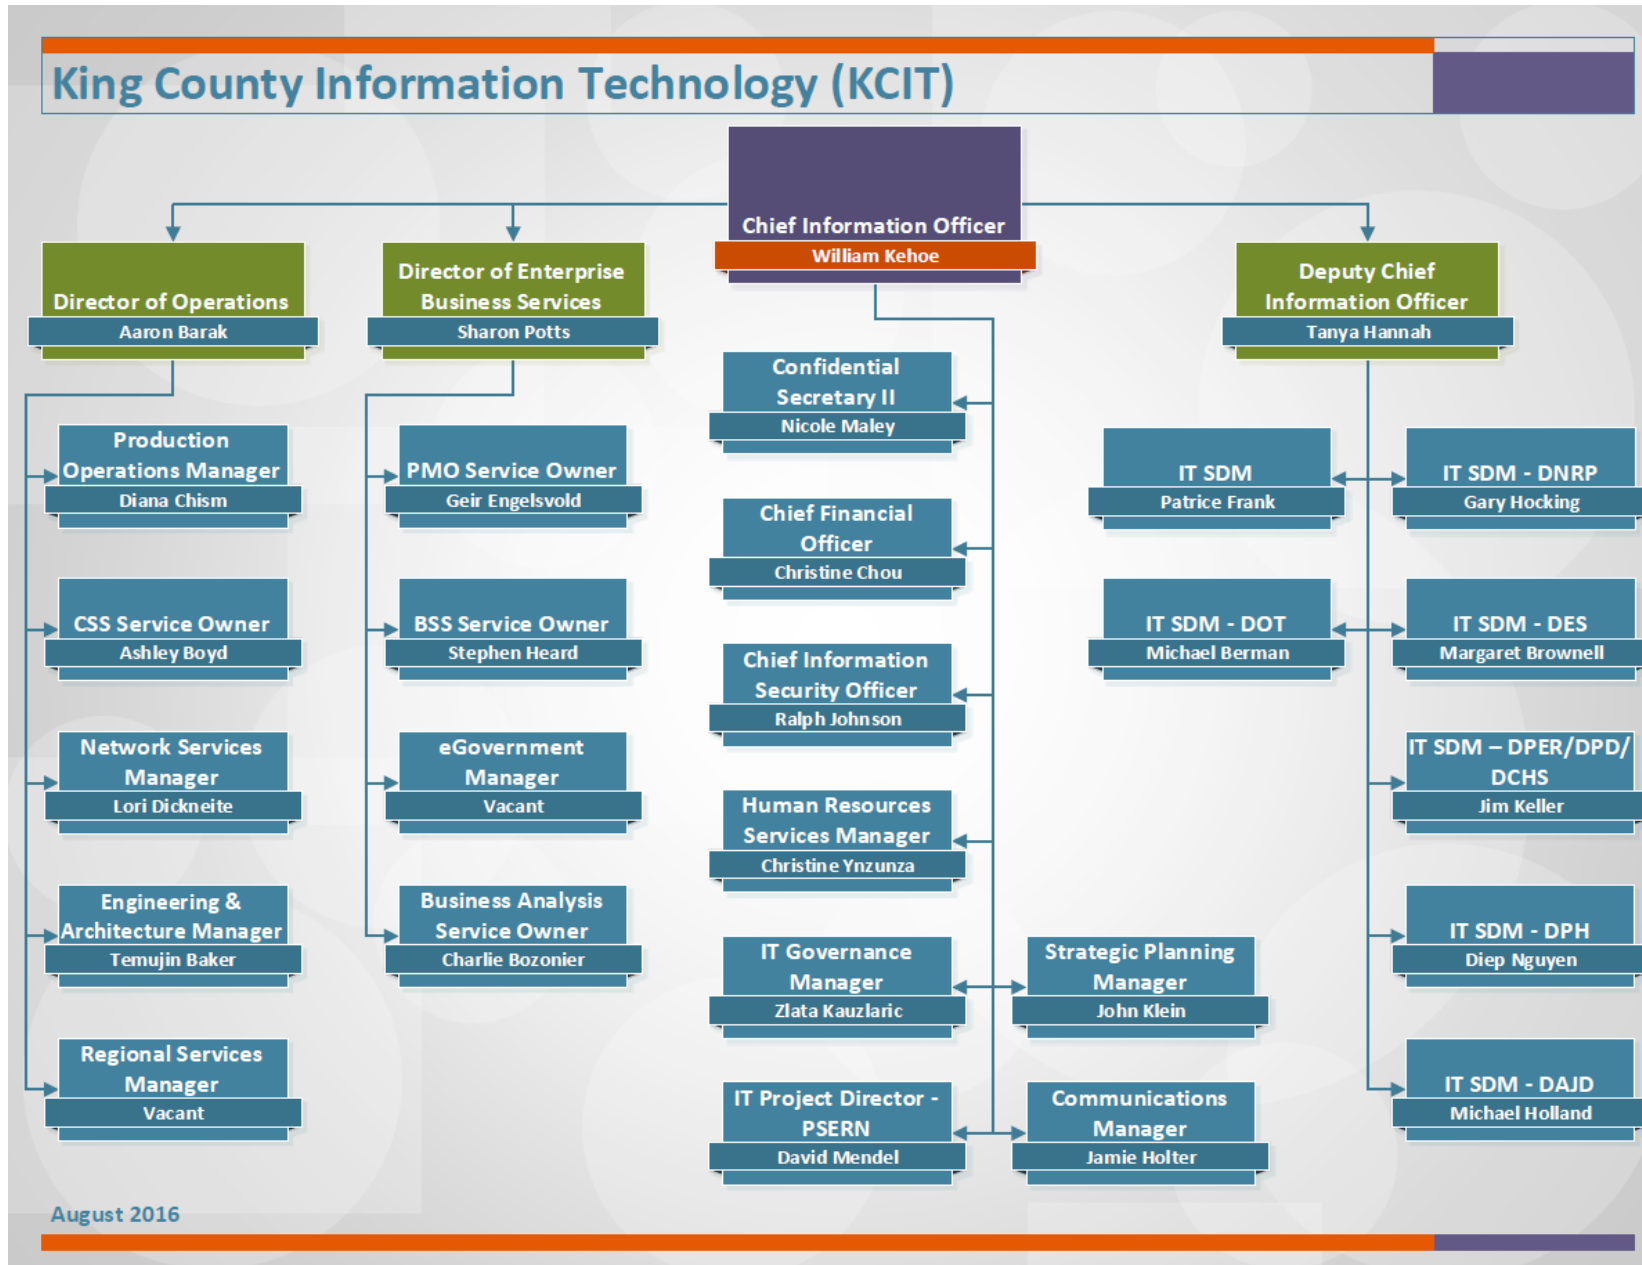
King County Information Technology (KCIT)

Chief Information Officer
William Kehoe

Director of Operations
Aaron Barak

Director of Enterprise Business Services
Sharon Potts

Deputy Chief Information Officer
Tanya Hannah

Production Operations Manager
Diana Chism

CSS Service Owner
Ashley Boyd

Network Services Manager
Lori Dickneite

Engineering & Architecture Manager
Temujin Baker

Regional Services Manager
Vacant

PMO Service Owner
Geir Engelsvold

BSS Service Owner
Stephen Heard

eGovernment Manager
Vacant

Business Analysis Service Owner
Charlie Bozonier

Confidential Secretary II
Nicole Maley

Chief Financial Officer
Christine Chou

Chief Information Security Officer
Ralph Johnson

Human Resources Services Manager
Christine Ynzunza

IT Governance Manager
Zlata Kauzlaric

Strategic Planning Manager
John Klein

IT Project Director - PSERN
David Mendel

Communications Manager
Jamie Holter

IT SDM
Patrice Frank

IT SDM - DNRP
Gary Hocking

IT SDM - DOT
Michael Berman

IT SDM - DES
Margaret Brownell

IT SDM – DPER/DPD/ DCHS
Jim Keller

IT SDM - DPH
Diep Nguyen

IT SDM - DAJD
Michael Holland

August 2016